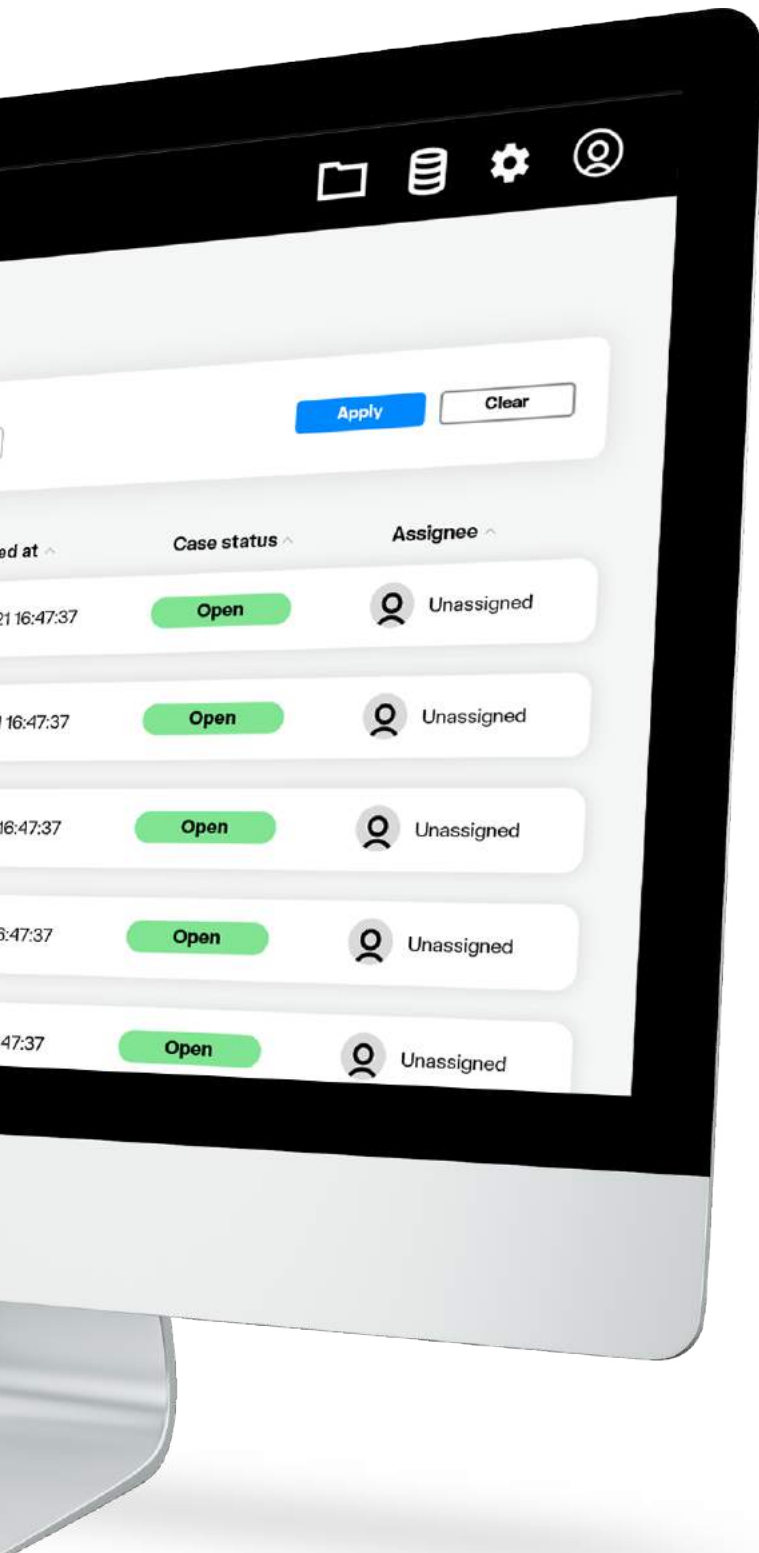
Apply

Clear

| ed at | Case status | Assignee |
|---|---|---|
| 21 16:47:37 | Open | Unassigned |
| 16:47:37 | Open | Unassigned |
| 16:47:37 | Open | Unassigned |
| 6:47:37 | Open | Unassigned |
| 47:37 | Open | Unassigned |